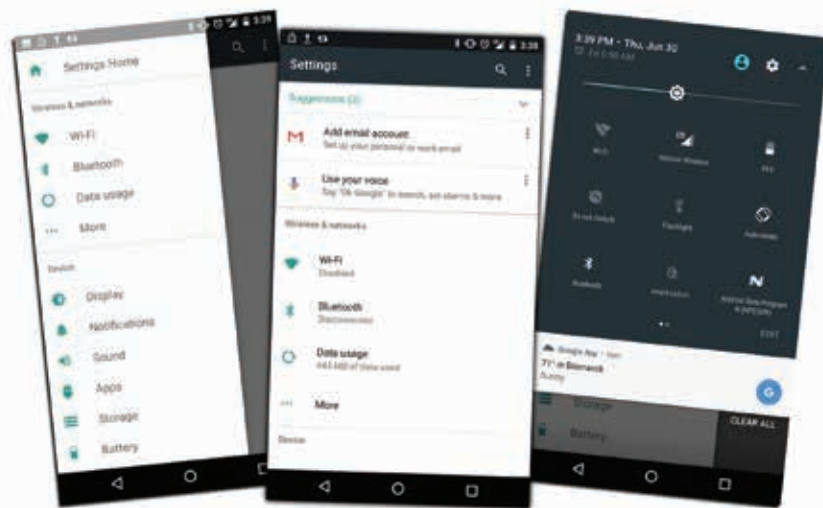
3:38

Settings Home

Wireless & networks

Wi-Fi

Bluetooth

Data usage

More

Device

Display

Notifications

Sound

Apps

Storage

Battery

3:38

Settings

Suggestions (2)

Add email account

Set up your personal or work email

Use your voice

Say "Ok Google" to search, set alarms & more

Wireless & networks

Wi-Fi

Disabled

Bluetooth

Disconnected

Data usage

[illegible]

More

Device

3:39 PM - Thu, Jun 30

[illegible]

Wi-Fi

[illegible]

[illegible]

Do not disturb

Flashlight

Auto-rotate

Bluetooth

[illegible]

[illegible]

EDIT

Google App · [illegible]

71° in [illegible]

Sunny

Storage

Battery

CLEAR ALL